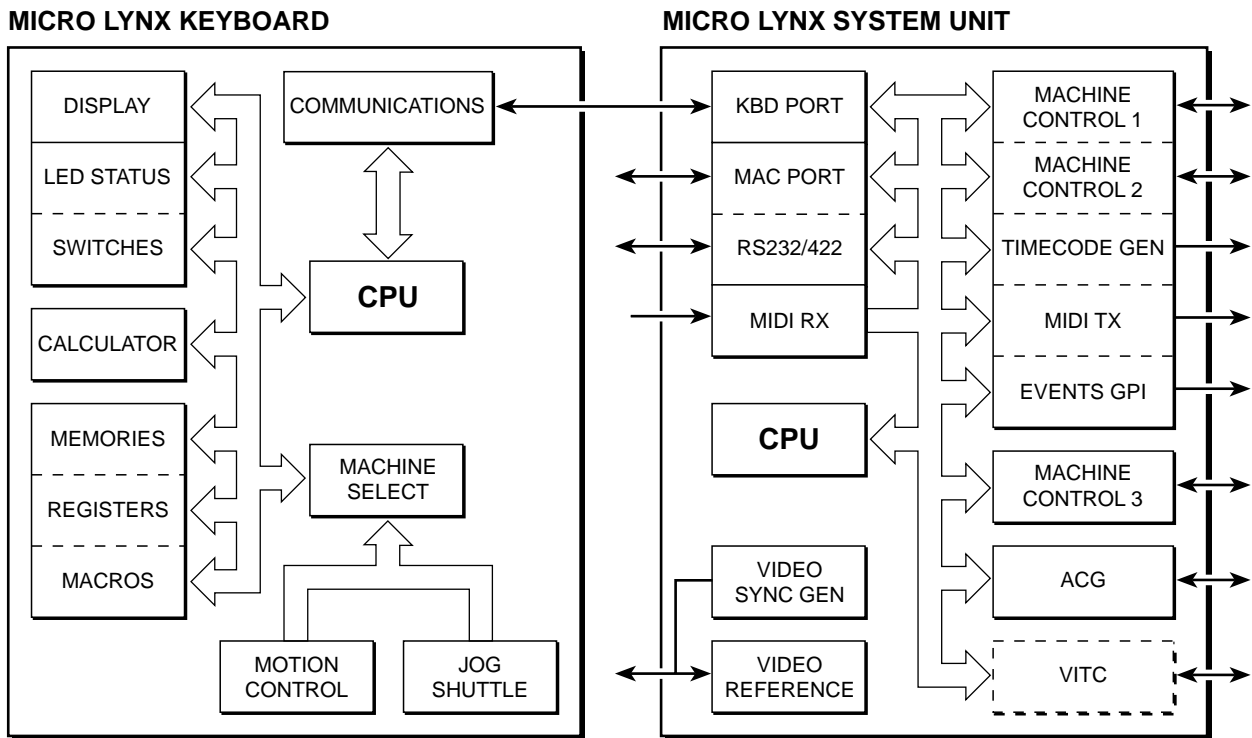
MICRO LYNX KEYBOARD

DISPLAY

LED STATUS

SWITCHES

CALCULATOR

MEMORIES

REGISTERS

MACROS

COMMUNICATIONS

CPU

MACHINE SELECT

MOTION CONTROL

JOG SHUTTLE

MICRO LYNX SYSTEM UNIT

KBD PORT

MAC PORT

RS232/422

MIDI RX

CPU

VIDEO SYNC GEN

VIDEO REFERENCE

MACHINE CONTROL 1

MACHINE CONTROL 2

TIMECODE GEN

MIDI TX

EVENTS GPI

MACHINE CONTROL 3

ACG

VITC